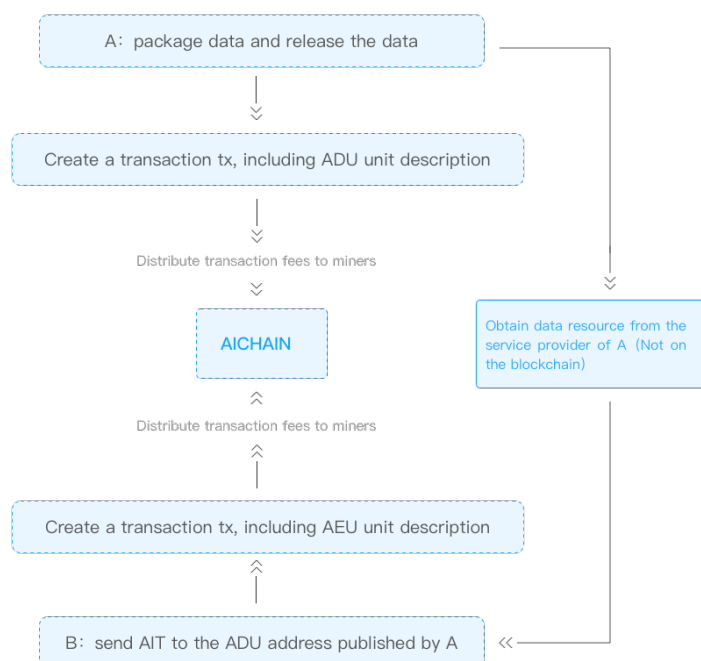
A：package data and release the data

Create a transaction tx, including ADU unit description

Distribute transaction fees to miners

AICHAIN

Distribute transaction fees to miners

Create a transaction tx, including AEU unit description

B：send AIT to the ADU address published by A

Obtain data resource from the service provider of A（Not on the blockchain)